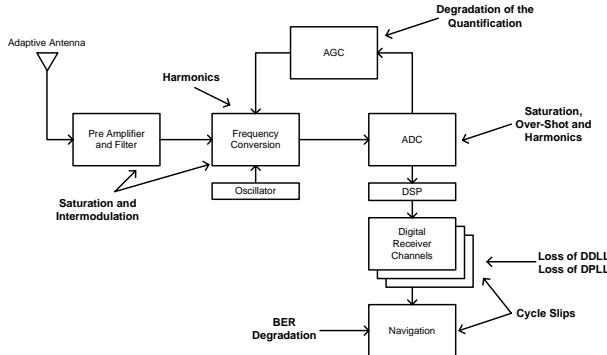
Degradation of the Quantification

Adaptive Antenna

AGC

Harmonics

Pre Amplifier and Filter

Frequency Conversion

ADC

Saturation, Over-Shot and Harmonics

Oscillator

DSP

Saturation and Intermodulation

Digital Receiver Channels

Loss of DDLL
Loss of DPLL

Cycle Slips

BER Degradation

Navigation